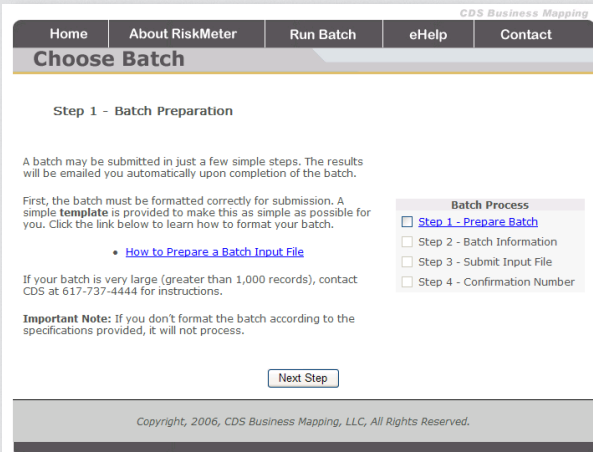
CDS Business Mapping

Home | About RiskMeter | Run Batch | eHelp | Contact

Choose Batch

Step 1 - Batch Preparation

A batch may be submitted in just a few simple steps. The results will be emailed you automatically upon completion of the batch.

First, the batch must be formatted correctly for submission. A simple template is provided to make this as simple as possible for you. Click the link below to learn how to format your batch.

• How to Prepare a Batch Input File

If your batch is very large (greater than 1,000 records), contact CDS at 617-737-4444 for instructions.

Important Note: If you don't format the batch according to the specifications provided, it will not process.

Batch Process
Step 1 - Prepare Batch
Step 2 - Batch Information
Step 3 - Submit Input File
Step 4 - Confirmation Number

Next Step

Copyright, 2006, CDS Business Mapping, LLC, All Rights Reserved.